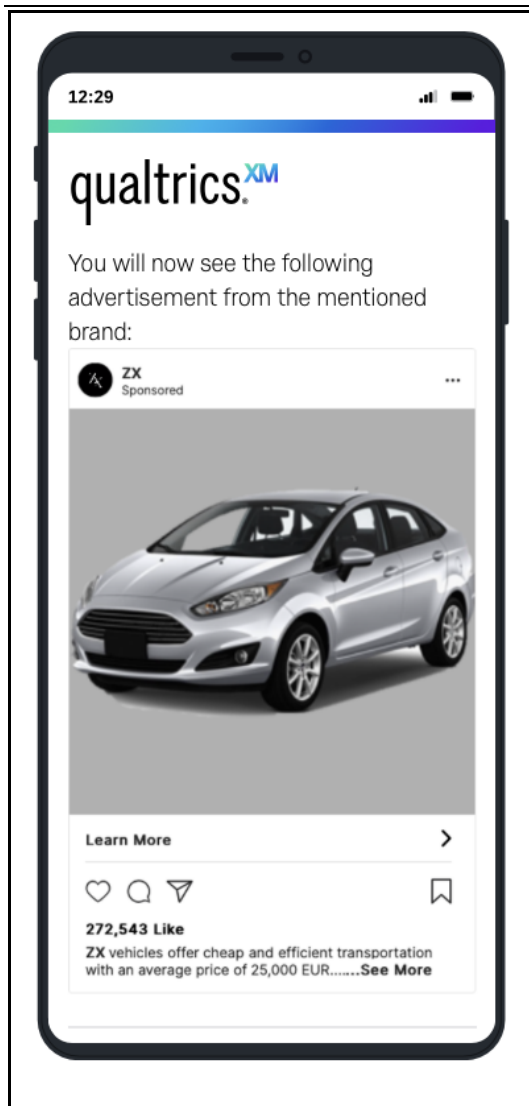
12:29

qualtrics.XM

You will now see the following advertisement from the mentioned brand:

ZX
Sponsored
...

Learn More
>

272,543 Like
ZX vehicles offer cheap and efficient transportation with an average price of 25,000 EUR.......See More